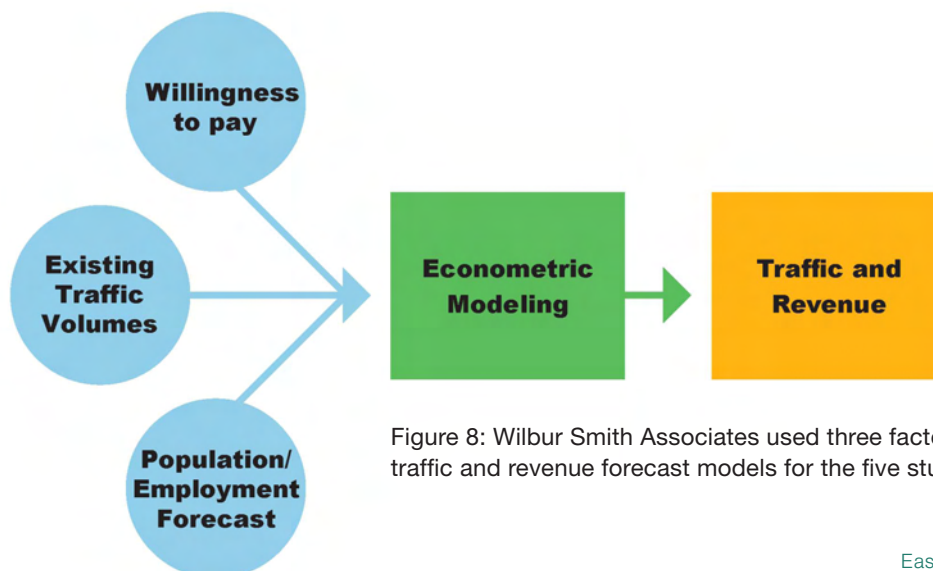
Willingness to pay

Existing Traffic Volumes

Population/ Employment Forecast

Econometric Modeling

Traffic and Revenue

Figure 8: Wilbur Smith Associates used three fact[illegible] traffic and revenue forecast models for the five stu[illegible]

Eas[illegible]